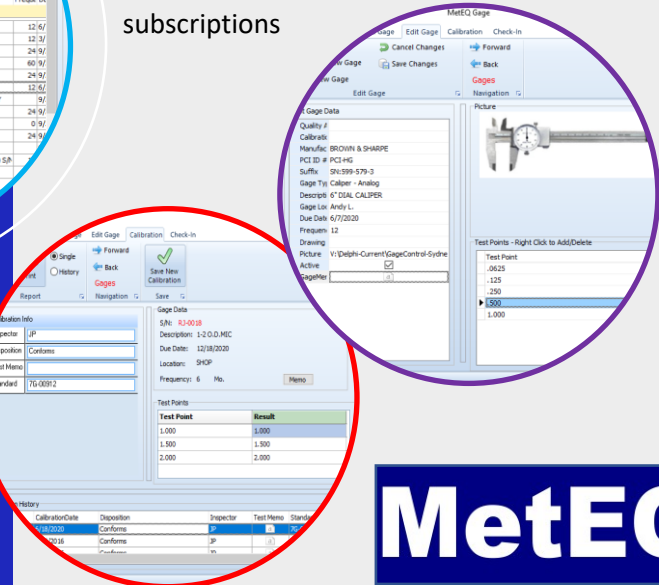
subscriptions

MetEQ Gage
Gage Edit Gage Calibration Check-In
Cancel Changes
Save Changes
w Gage
w Gage
Edit Gage
Forward
Back
Gages
Navigation
t Gage Data
Quality #
Calibratio
Manufac BROWN & SHARPE
PCI ID # PCI-HG
Suffix SN:599-579-3
Gage Ty Caliper - Analog
Descripti 6" DIAL CALIPER
Gage Loc Andy L.
Due Date 6/7/2020
Frequen 12
Drawing
Picture V:\Delphi-Current\GageControl-Sydne
Active
GageMer
Picture
Test Points - Right Click to Add/Delete
Test Point
.0625
.125
.250
.500
1.000

Gage Calibration Check-In
Single
History
Forward
Back
Gages
Save New Calibration
Report
Navigation
Save
Calibration Info
Inspector JP
Disposition Conforms
Test Memo
Standard 7G-00912
Gage Data
S/N: RJ-0018
Description: 1-2 O.D.MIC
Due Date: 12/18/2020
Location: SHOP
Frequency: 6 Mo.
Memo
Test Points
| Test Point | Result |
|---|---|
| 1.000 | 1.000 |
| 1.500 | 1.500 |
| 2.000 | 2.000 |

History
| CalibrationDate | Disposition | Inspector | Test Memo | Standar |
|---|---|---|---|---|
| 6/18/2020 | Conforms | JP | | 7G- |
| 2016 | Conforms | JP | | |
| | Conforms | JP | | |

12 6/
12 3/
24 9/
60 9/
24 9/
12 6/
9/
24 9/
0 9/
24 9/

MetEQ